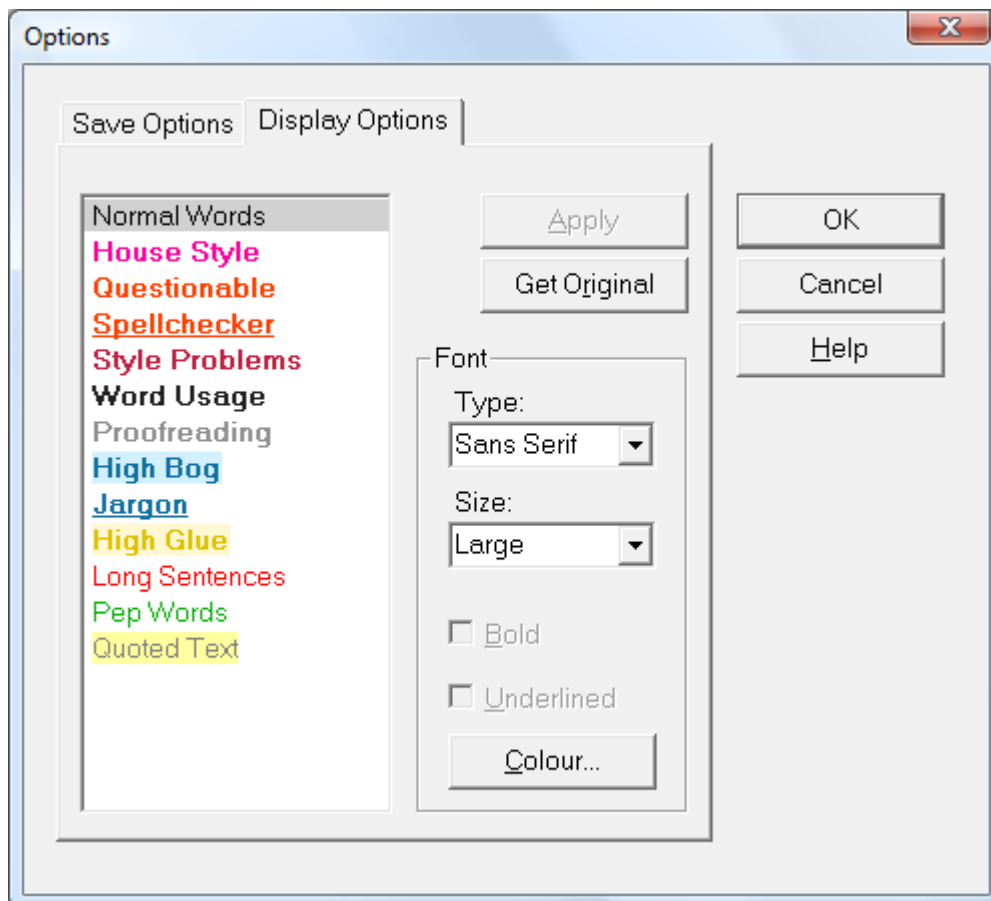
Options

Save Options
Display Options

Normal Words
House Style
Questionable
Spellchecker
Style Problems
Word Usage
Proofreading
High Bog
Jargon
High Glue
Long Sentences
Pep Words
Quoted Text

Apply
Get Original

Font
Type:
Sans Serif
Size:
Large
Bold
Underlined
Colour...

OK
Cancel
Help